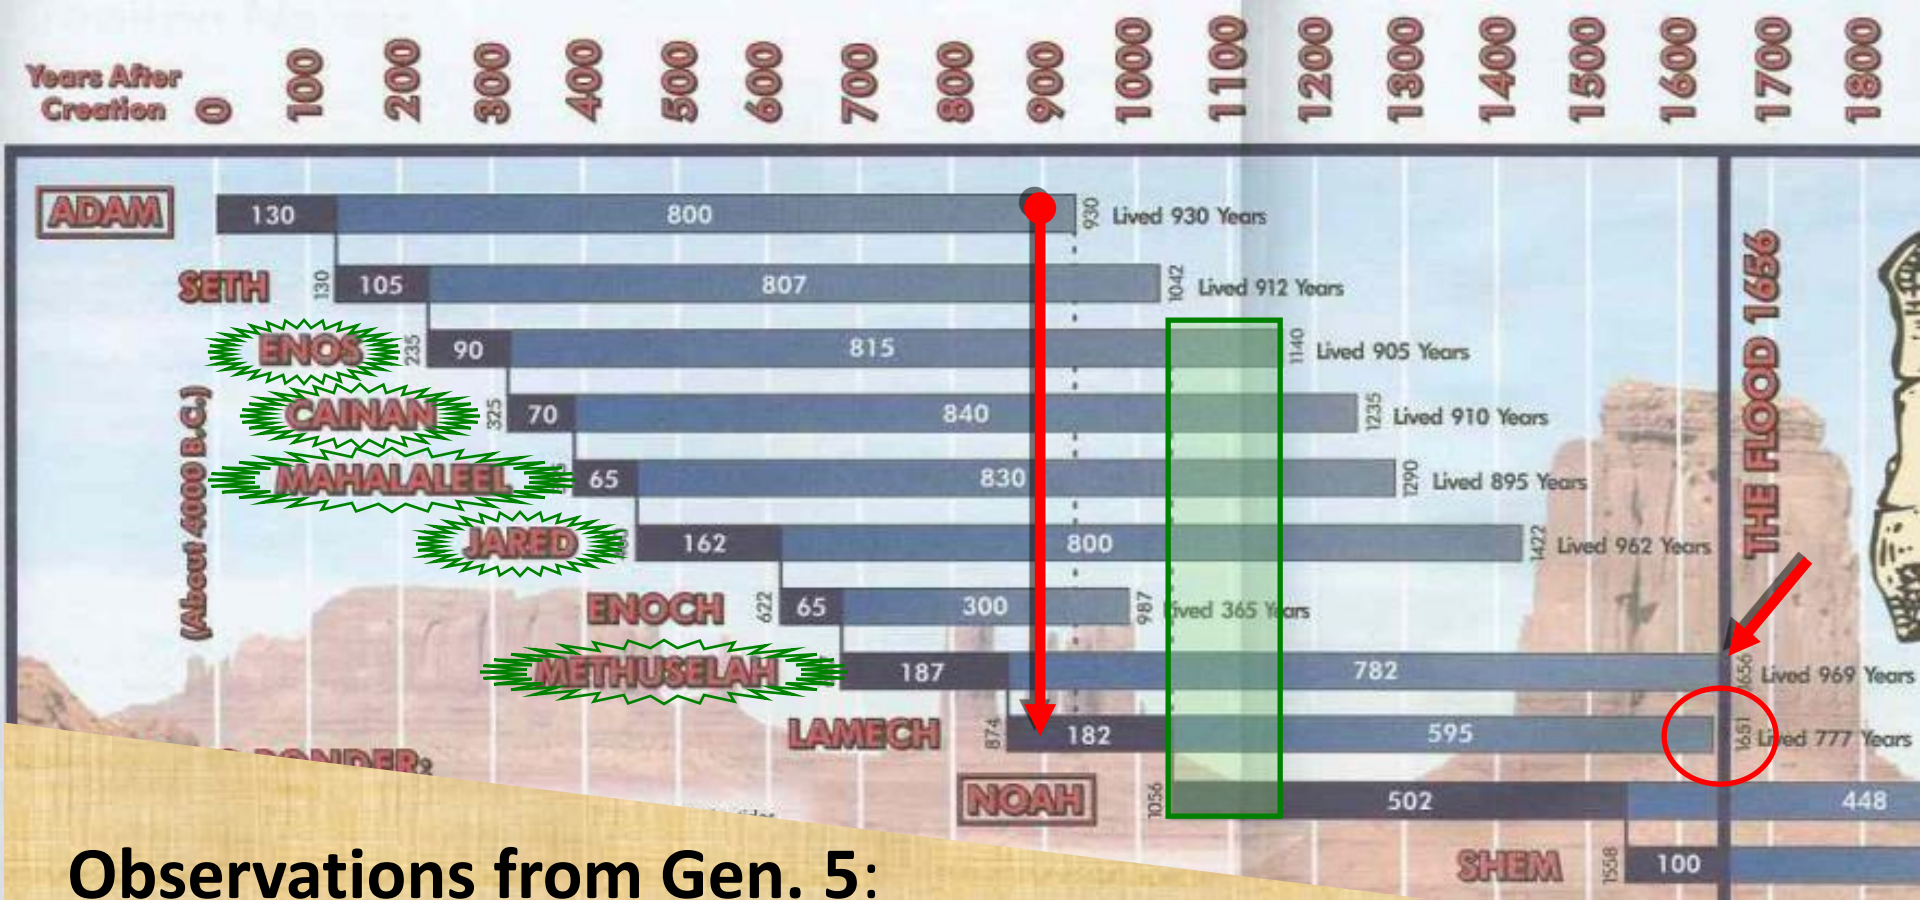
Years After Creation 0 100 200 300 400 500 600 700 800 900 1000 1100 1200 1300 1400 1500 1600 1700 1800

ADAM 130 800 930 Lived 930 Years

SETH 130 105 807 1042 Lived 912 Years

ENOS 235 90 815 1140 Lived 905 Years

CAINAN 325 70 840 1235 Lived 910 Years

MAHALALEEL 65 830 1290 Lived 895 Years

JARED 162 800 1422 Lived 962 Years

ENOCH 622 65 300 987 Lived 365 Years

METHUSELAH 187 782 1656 Lived 969 Years

LAMECH 874 182 595 1651 Lived 777 Years

NOAH 1056 502 448

SHEM 1558 100

(About 4000 B.C.)

THE FLOOD 1656

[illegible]ONDER?

Observations from Gen. 5: